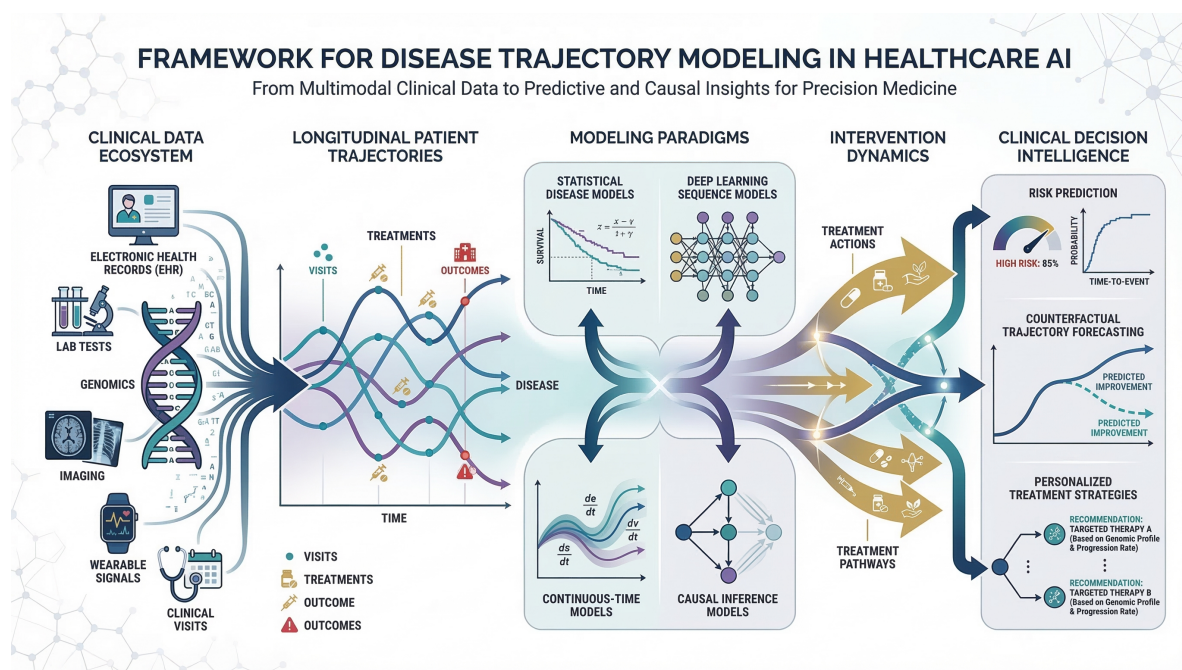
FRAMEWORK FOR DISEASE TRAJECTORY MODELING IN HEALTHCARE AI

From Multimodal Clinical Data to Predictive and Causal Insights for Precision Medicine

CLINICAL DATA ECOSYSTEM

ELECTRONIC HEALTH RECORDS (EHR)

LAB TESTS

GENOMICS

IMAGING

WEARABLE SIGNALS

CLINICAL VISITS

LONGITUDINAL PATIENT TRAJECTORIES

VISITS

TREATMENTS

OUTCOMES

DISEASE

TIME

VISITS
TREATMENTS
OUTCOME
OUTCOMES

MODELING PARADIGMS

STATISTICAL DISEASE MODELS

SURVIVAL

TIME

$z = \frac{x-\gamma}{1+\gamma}$

DEEP LEARNING SEQUENCE MODELS

$\frac{de}{dt}$

$\frac{dv}{dt}$

$\frac{ds}{dt}$

CONTINUOUS-TIME MODELS

CAUSAL INFERENCE MODELS

INTERVENTION DYNAMICS

TREATMENT ACTIONS

TREATMENT PATHWAYS

CLINICAL DECISION INTELLIGENCE

RISK PREDICTION

HIGH RISK: 85%

PROBABILITY

TIME-TO-EVENT

COUNTERFACTUAL TRAJECTORY FORECASTING

PREDICTED IMPROVEMENT

PREDICTED IMPROVEMENT

PERSONALIZED TREATMENT STRATEGIES

RECOMMENDATION: TARGETED THERAPY A (Based on Genomic Profile & Progression Rate)

RECOMMENDATION: TARGETED THERAPY B (Based on Genomic Profile & Progression Rate)